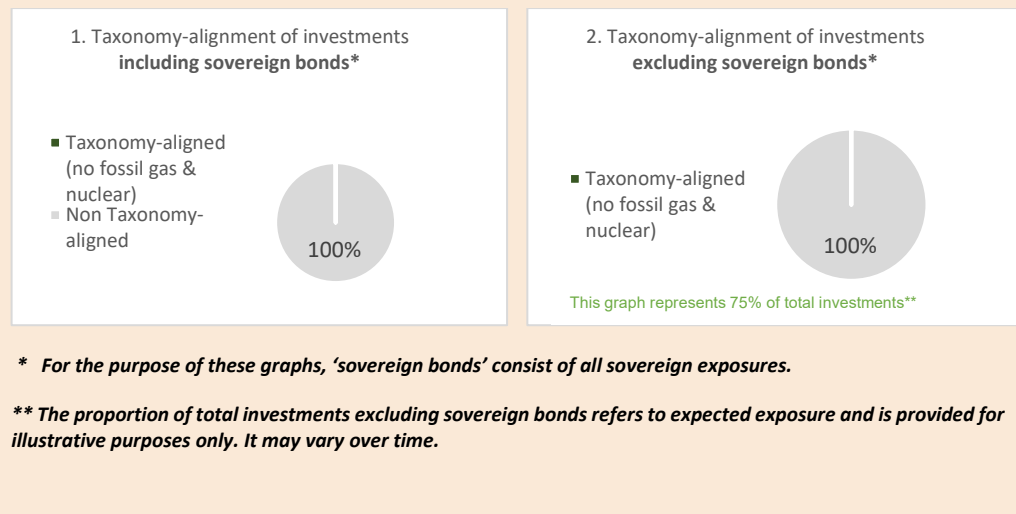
1. Taxonomy-alignment of investments **including sovereign bonds***

Taxonomy-aligned (no fossil gas & nuclear)
Non Taxonomy-aligned

100%

2. Taxonomy-alignment of investments **excluding sovereign bonds***

Taxonomy-aligned (no fossil gas & nuclear)

100%

This graph represents 75% of total investments**

*\* For the purpose of these graphs, 'sovereign bonds' consist of all sovereign exposures.*

*\*\* The proportion of total investments excluding sovereign bonds refers to expected exposure and is provided for illustrative purposes only. It may vary over time.*